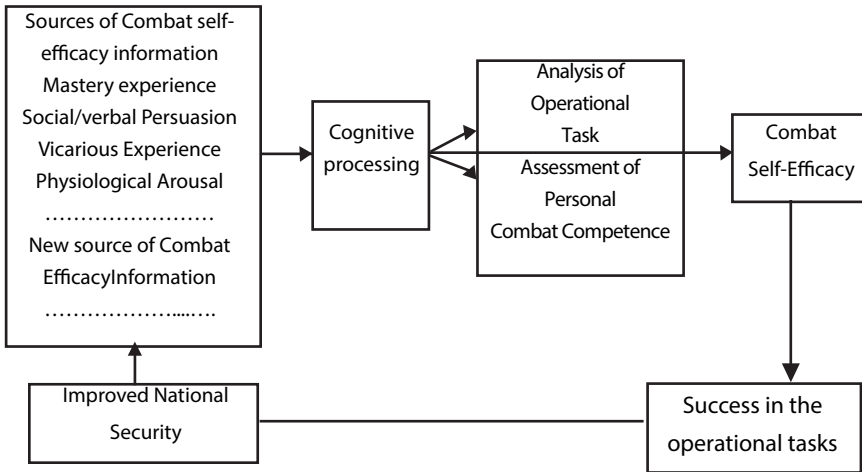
Sources of Combat self-efficacy information
Mastery experience
Social/verbal Persuasion
Vicarious Experience
Physiological Arousal
……………………
New source of Combat EfficacyInformation
……………….....…

Cognitive processing

Analysis of Operational Task
Assessment of Personal Combat Competence

Combat Self-Efficacy

Improved National Security

Success in the operational tasks